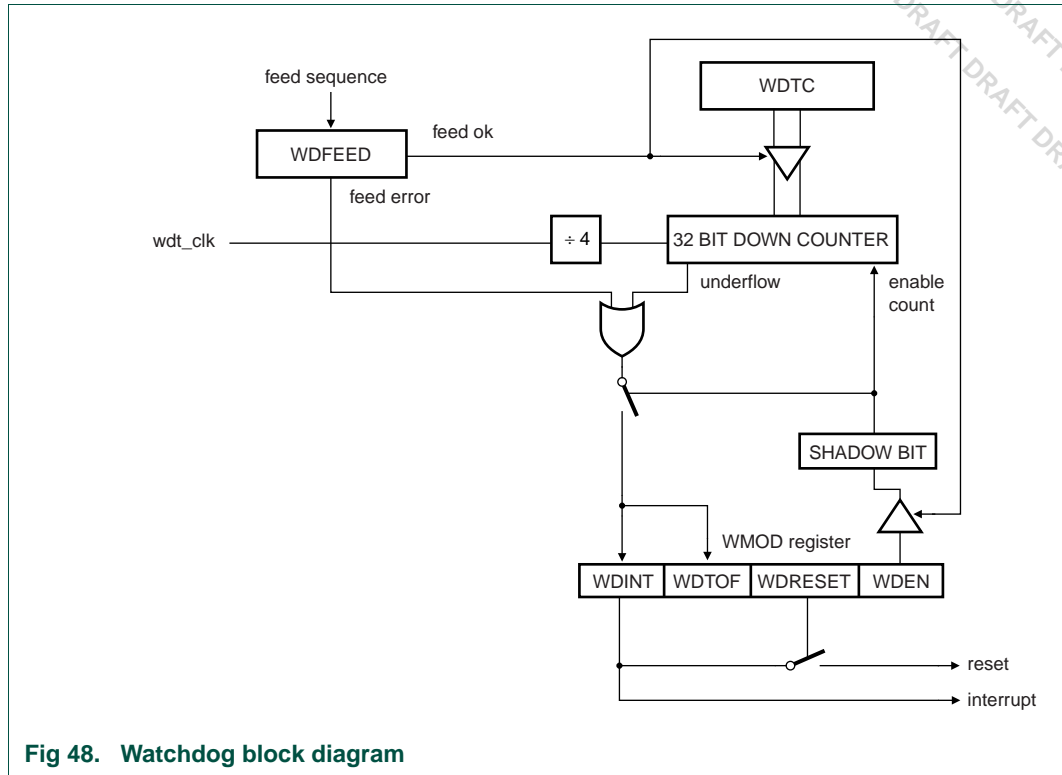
DRAFT DRAFT DRAFT DRAFT DR

feed sequence

WDFEED

feed ok

feed error

WDTC

wdt_clk

÷ 4

32 BIT DOWN COUNTER

underflow

enable count

SHADOW BIT

WMOD register

| WDINT | WDTOF | WDRESET | WDEN |
|---|---|---|---|

reset

interrupt

**Fig 48. Watchdog block diagram**